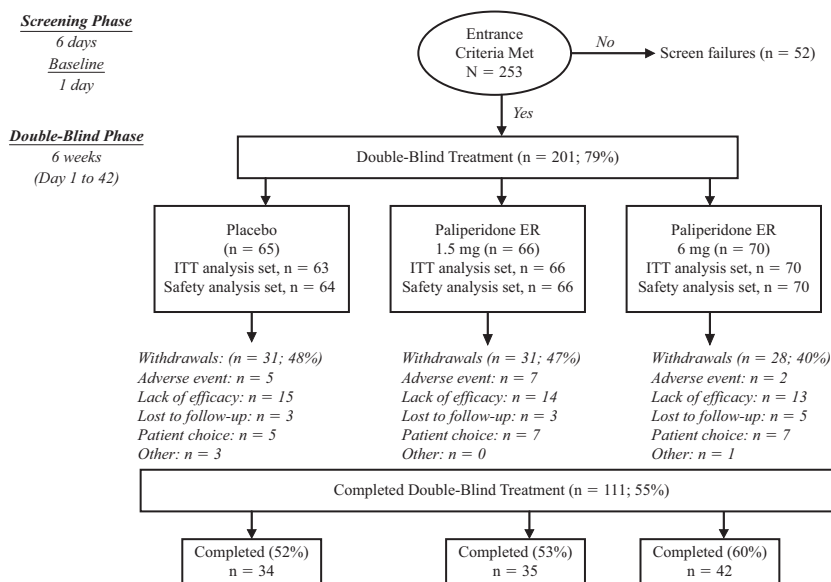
Screening Phase
6 days
Baseline
1 day

Double-Blind Phase
6 weeks
(Day 1 to 42)

Entrance Criteria Met
N = 253

No

Screen failures (n = 52)

Yes

Double-Blind Treatment (n = 201; 79%)

Placebo
(n = 65)
ITT analysis set, n = 63
Safety analysis set, n = 64

Paliperidone ER
1.5 mg (n = 66)
ITT analysis set, n = 66
Safety analysis set, n = 66

Paliperidone ER
6 mg (n = 70)
ITT analysis set, n = 70
Safety analysis set, n = 70

Withdrawals: (n = 31; 48%)
Adverse event: n = 5
Lack of efficacy: n = 15
Lost to follow-up: n = 3
Patient choice: n = 5
Other: n = 3

Withdrawals: (n = 31; 47%)
Adverse event: n = 7
Lack of efficacy: n = 14
Lost to follow-up: n = 3
Patient choice: n = 7
Other: n = 0

Withdrawals: (n = 28; 40%)
Adverse event: n = 2
Lack of efficacy: n = 13
Lost to follow-up: n = 5
Patient choice: n = 7
Other: n = 1

Completed Double-Blind Treatment (n = 111; 55%)

Completed (52%)
n = 34

Completed (53%)
n = 35

Completed (60%)
n = 42